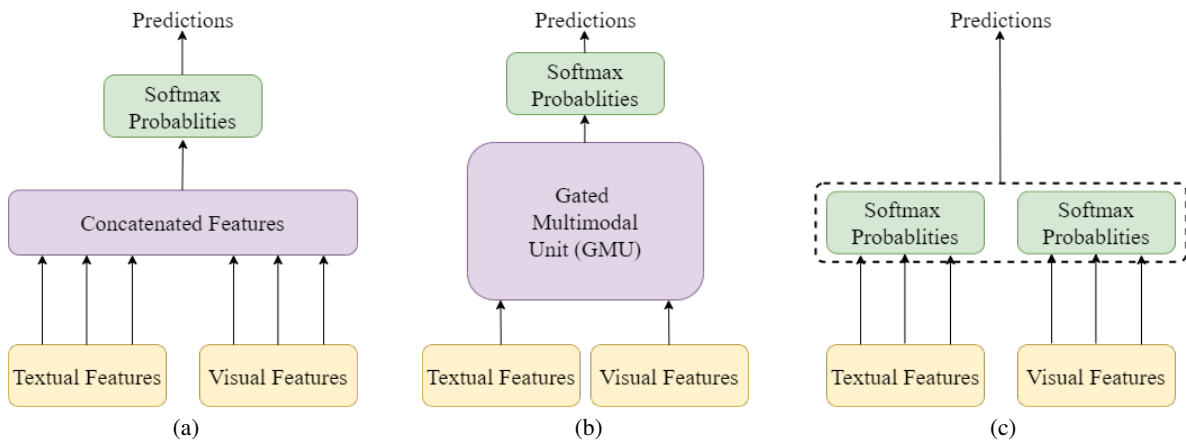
Predictions

Softmax Probablities

Concatenated Features

Textual Features

Visual Features

(a)

Predictions

Softmax Probablities

Gated Multimodal Unit (GMU)

Textual Features

Visual Features

(b)

Predictions

Softmax Probablities

Softmax Probablities

Textual Features

Visual Features

(c)